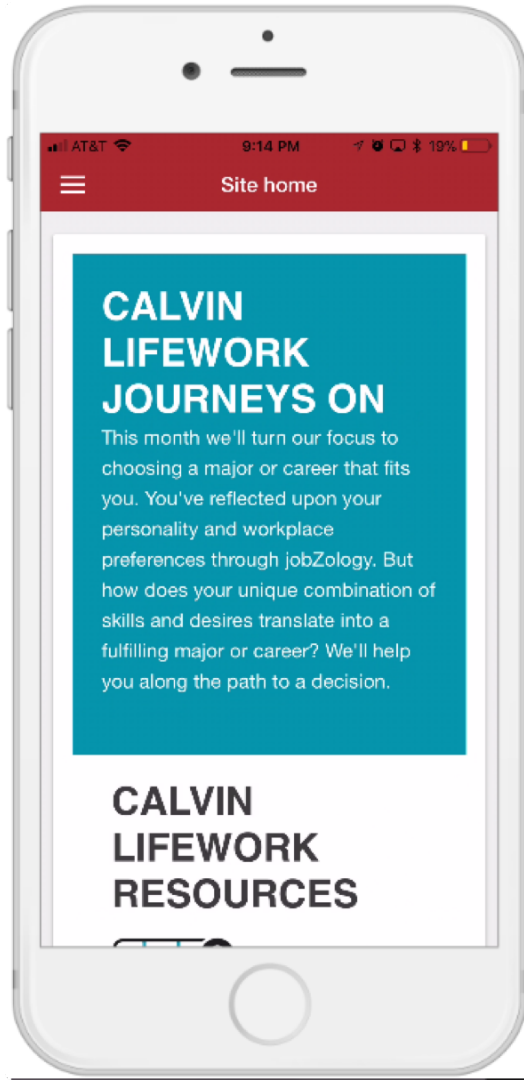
AT&T 9:14 PM 19%

Site home

CALVIN LIFEWORK JOURNEYS ON

This month we'll turn our focus to choosing a major or career that fits you. You've reflected upon your personality and workplace preferences through jobZology. But how does your unique combination of skills and desires translate into a fulfilling major or career? We'll help you along the path to a decision.

CALVIN LIFEWORK RESOURCES